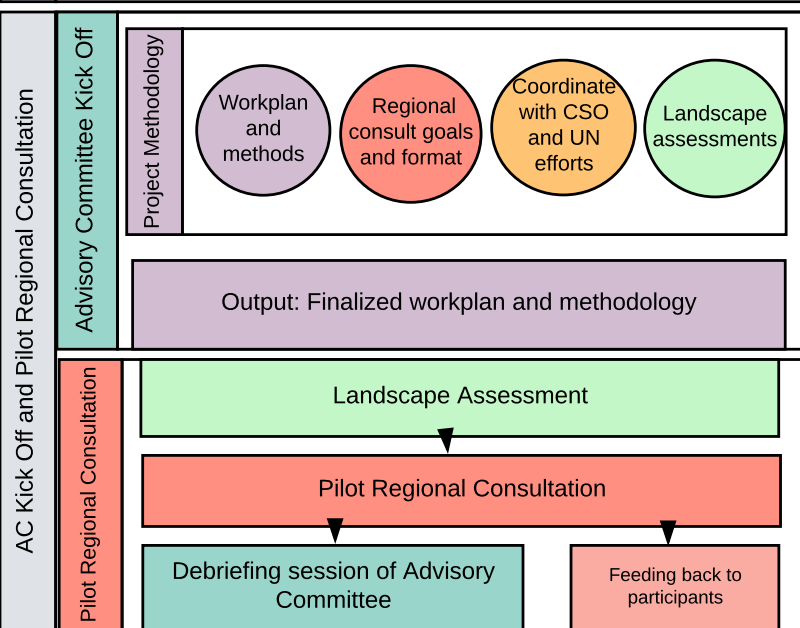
AC Kick Off and Pilot Regional Consultation

Advisory Committee Kick Off

Project Methodology

Workplan and methods

Regional consult goals and format

Coordinate with CSO and UN efforts

Landscape assessments

Output: Finalized workplan and methodology

Pilot Regional Consultation

Landscape Assessment

Pilot Regional Consultation

Debriefing session of Advisory Committee

Feeding back to participants